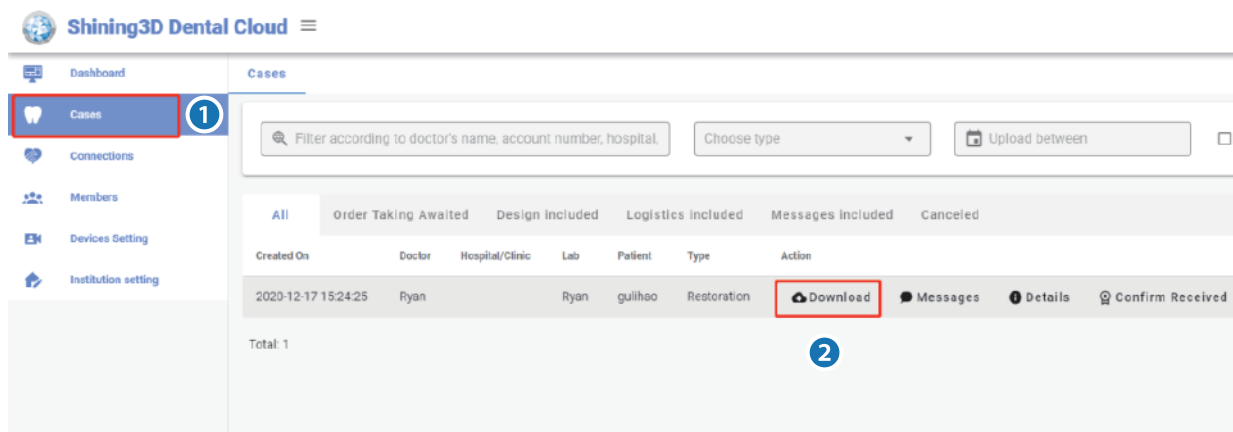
Shining3D Dental Cloud

Dashboard
Cases
1
Connections
Members
Devices Setting
Institution setting

Cases

Filter according to doctor's name, account number, hospital,
Choose type
Upload between

All
Order Taking Awaited
Design included
Logistics included
Messages included
Canceled

| Created On | Doctor | Hospital/Clinic | Lab | Patient | Type | Action |
|---|---|---|---|---|---|---|
| 2020-12-17 15:24:25 | Ryan | | Ryan | guiihao | Restoration | Download Messages Details Confirm Received |

2

Total: 1